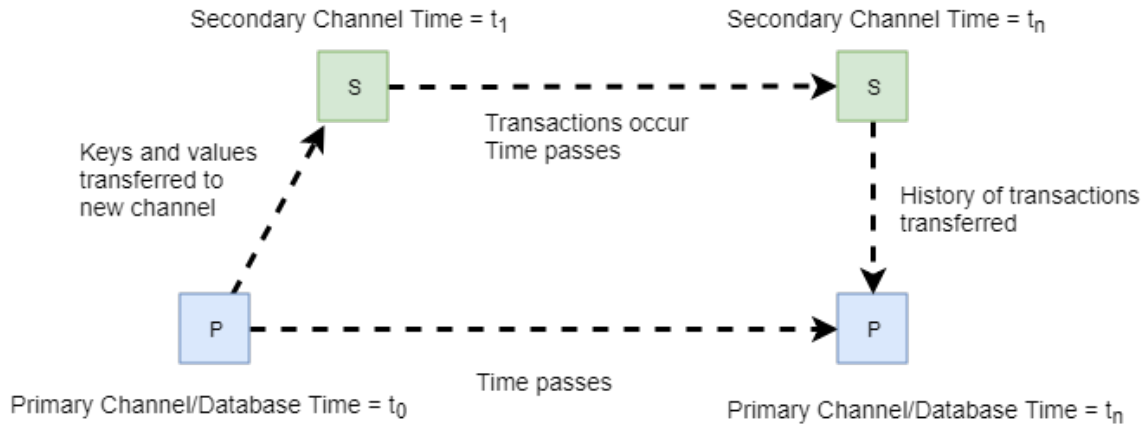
Secondary Channel Time = $t_1$

Secondary Channel Time = $t_n$

S

S

Transactions occur
Time passes

Keys and values transferred to new channel

History of transactions transferred

P

P

Time passes

Primary Channel/Database Time = $t_0$

Primary Channel/Database Time = $t_n$